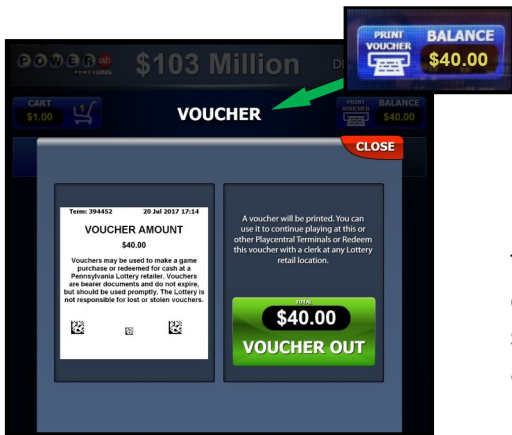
POWERBALL POWERPLAY $103 Million DI

PRINT VOUCHER BALANCE $40.00

CART $1.00 1

VOUCHER

PRINT VOUCHER BALANCE $40.00

CLOSE

Term: 394452 20 Jul 2017 17:14

VOUCHER AMOUNT

$40.00

Vouchers may be used to make a game purchase or redeemed for cash at a Pennsylvania Lottery retailer. Vouchers are bearer documents and do not expire, but should be used promptly. The Lottery is not responsible for lost or stolen vouchers.

A voucher will be printed. You can use it to continue playing at this or other Playcentral Terminals or Redeem this voucher with a clerk at any Lottery retail location.

TOTAL

$40.00

VOUCHER OUT